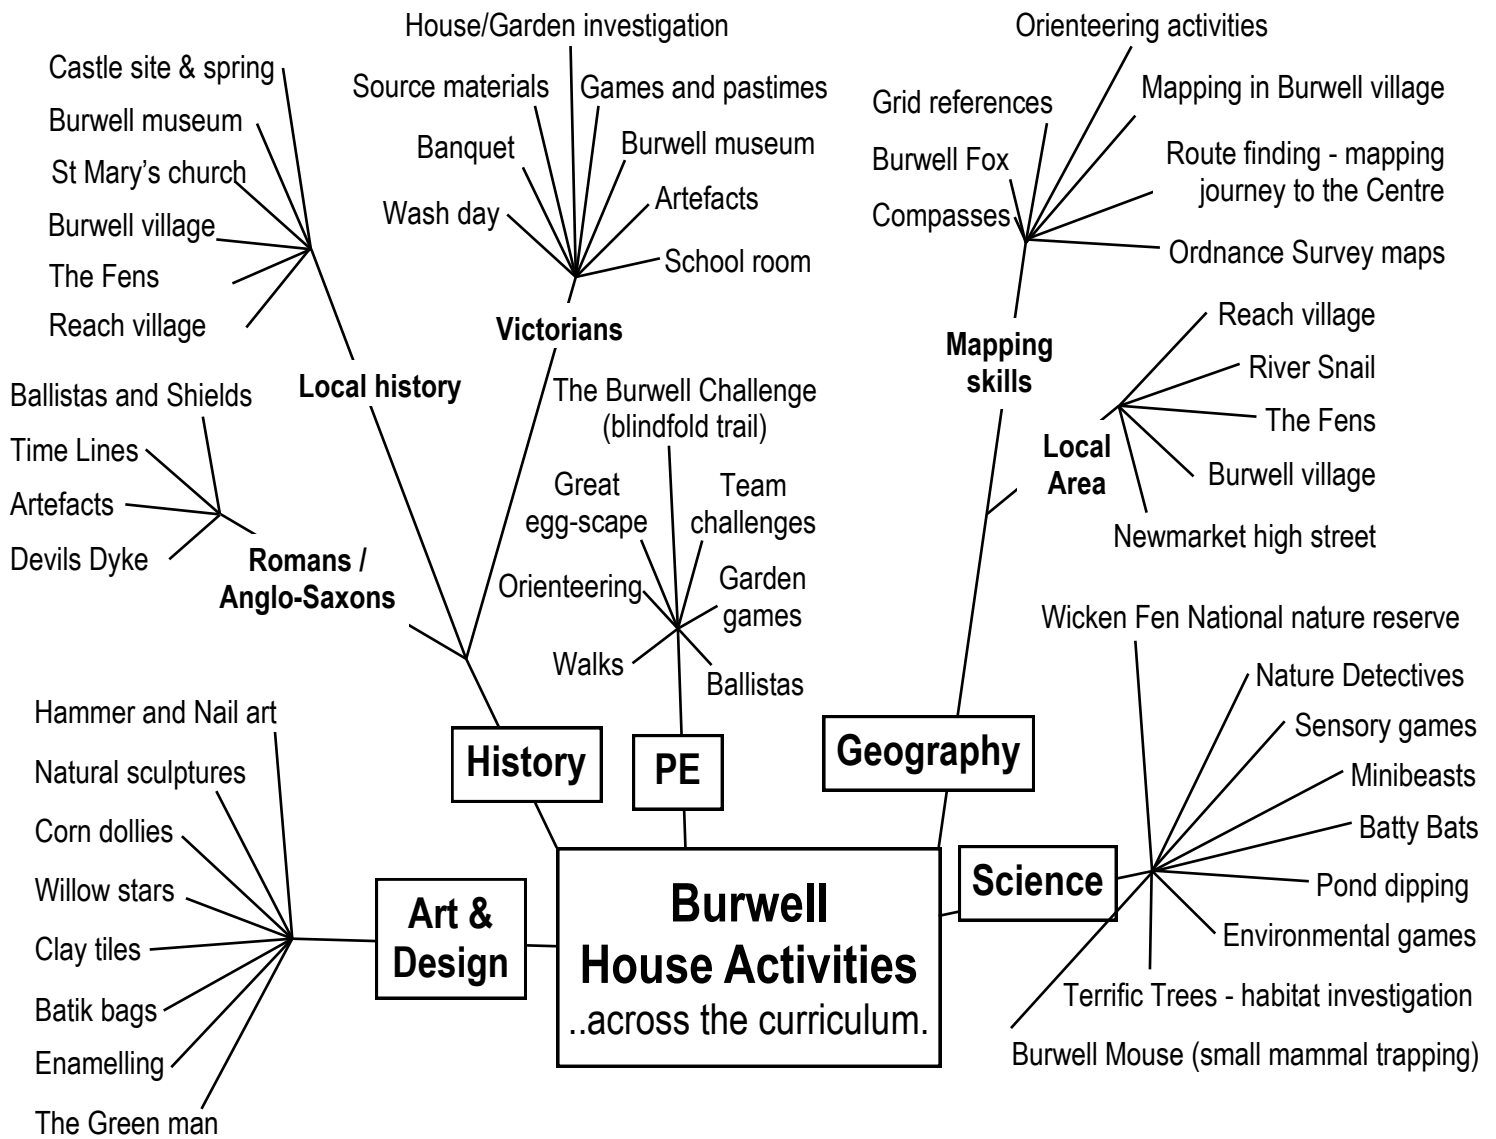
Burwell House Activities
..across the curriculum.

History

Local history
Castle site & spring
Burwell museum
St Mary's church
Burwell village
The Fens
Reach village

Victorians
House/Garden investigation
Source materials
Games and pastimes
Banquet
Burwell museum
Wash day
Artefacts
School room

Romans / Anglo-Saxons
Ballistas and Shields
Time Lines
Artefacts
Devils Dyke

PE
The Burwell Challenge (blindfold trail)
Great egg-scape
Team challenges
Orienteering
Garden games
Walks
Ballistas

Geography

Mapping skills
Orienteering activities
Grid references
Mapping in Burwell village
Burwell Fox
Route finding - mapping journey to the Centre
Compasses
Ordnance Survey maps

Local Area
Reach village
River Snail
The Fens
Burwell village
Newmarket high street

Science
Wicken Fen National nature reserve
Nature Detectives
Sensory games
Minibeasts
Batty Bats
Pond dipping
Environmental games
Terrific Trees - habitat investigation
Burwell Mouse (small mammal trapping)

Art & Design
Hammer and Nail art
Natural sculptures
Corn dollies
Willow stars
Clay tiles
Batik bags
Enamelling
The Green man